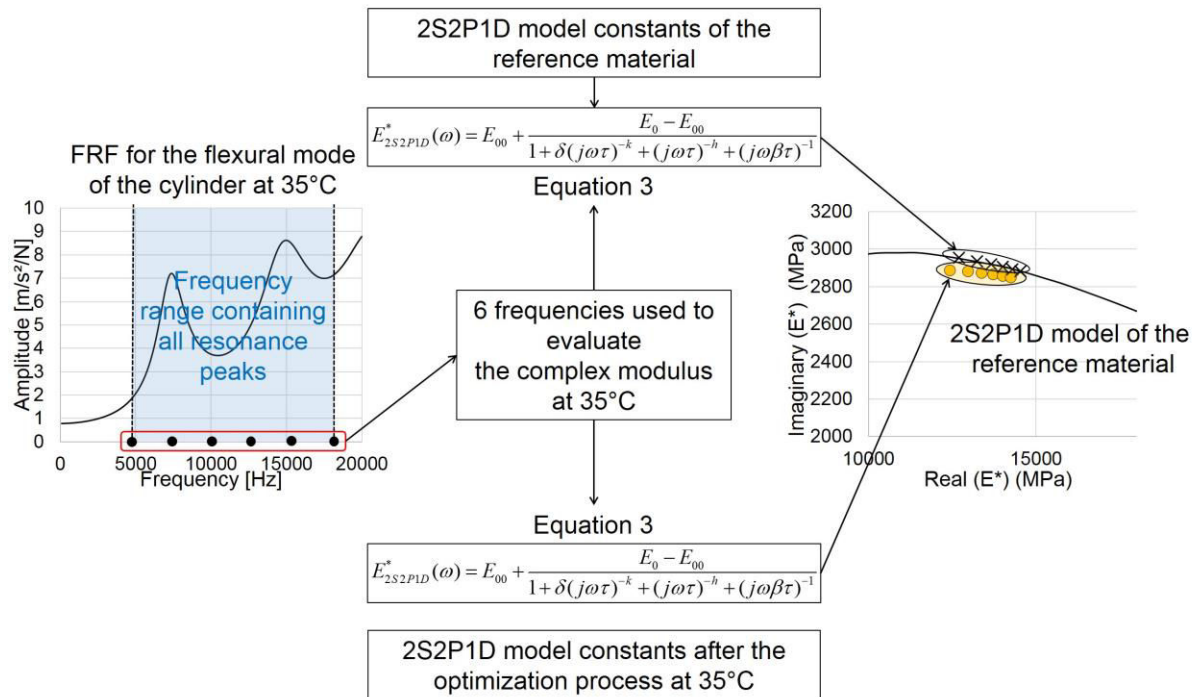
2S2P1D model constants of the reference material

$E^*_{2S2P1D}(\omega) = E_{00} + \frac{E_0 - E_{00}}{1+\delta(j\omega\tau)^{-k}+(j\omega\tau)^{-h}+(j\omega\beta\tau)^{-1}}$

Equation 3

FRF for the flexural mode of the cylinder at 35°C

Amplitude [m/s²/N]

10
9
8
7
6
5
4
3
2
1
0

Frequency range containing all resonance peaks

0 5000 10000 15000 20000
Frequency [Hz]

6 frequencies used to evaluate the complex modulus at 35°C

Imaginary (E*) (MPa)

3200
3000
2800
2600
2400
2200
2000

10000 15000
Real (E*) (MPa)

2S2P1D model of the reference material

Equation 3

$E^*_{2S2P1D}(\omega) = E_{00} + \frac{E_0 - E_{00}}{1+\delta(j\omega\tau)^{-k}+(j\omega\tau)^{-h}+(j\omega\beta\tau)^{-1}}$

2S2P1D model constants after the optimization process at 35°C